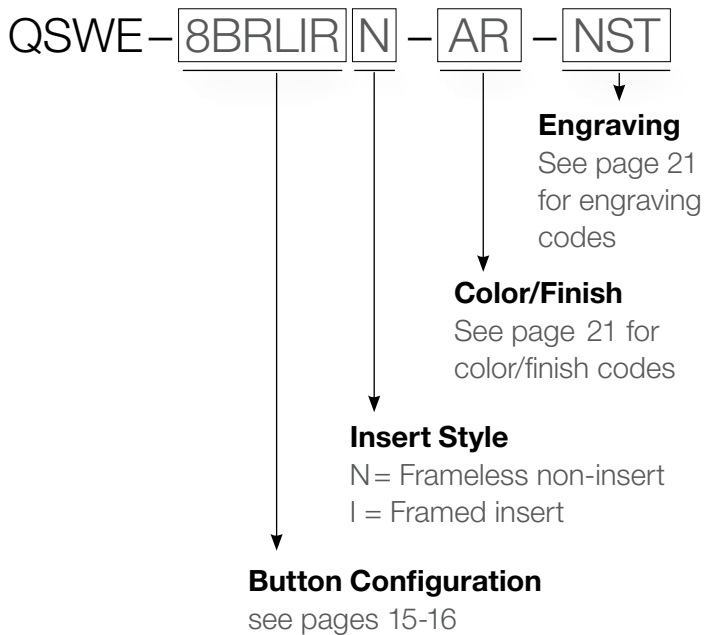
QSWE – 8BRLIR N – AR – NST

Engraving
See page 21 for engraving codes

Color/Finish
See page 21 for color/finish codes

Insert Style
N = Frameless non-insert
I = Framed insert

Button Configuration
see pages 15-16